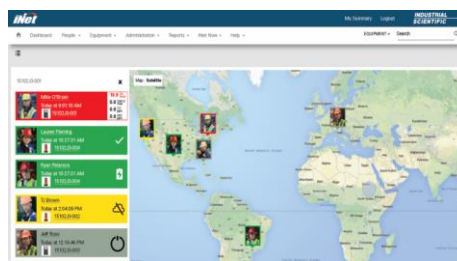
iNet

My Summary Logout INDUSTRIAL SCIENTIFIC

Dashboard People Equipment Administration Reports iNet Now Help

EQUIPMENT Search

10102J3-005

Mike O'Brien
Today at 9:41:16 AM
10102J3-005

Lauren Fleming
Today at 10:27:01 AM
10102J3-005

Ryan Peterson
Today at 10:27:01 AM
10102J3-005

TJ Brown
Today at 2:54:09 PM
10102J3-002

Jeff Ryan
Today at 12:18:46 PM

Map Satellite